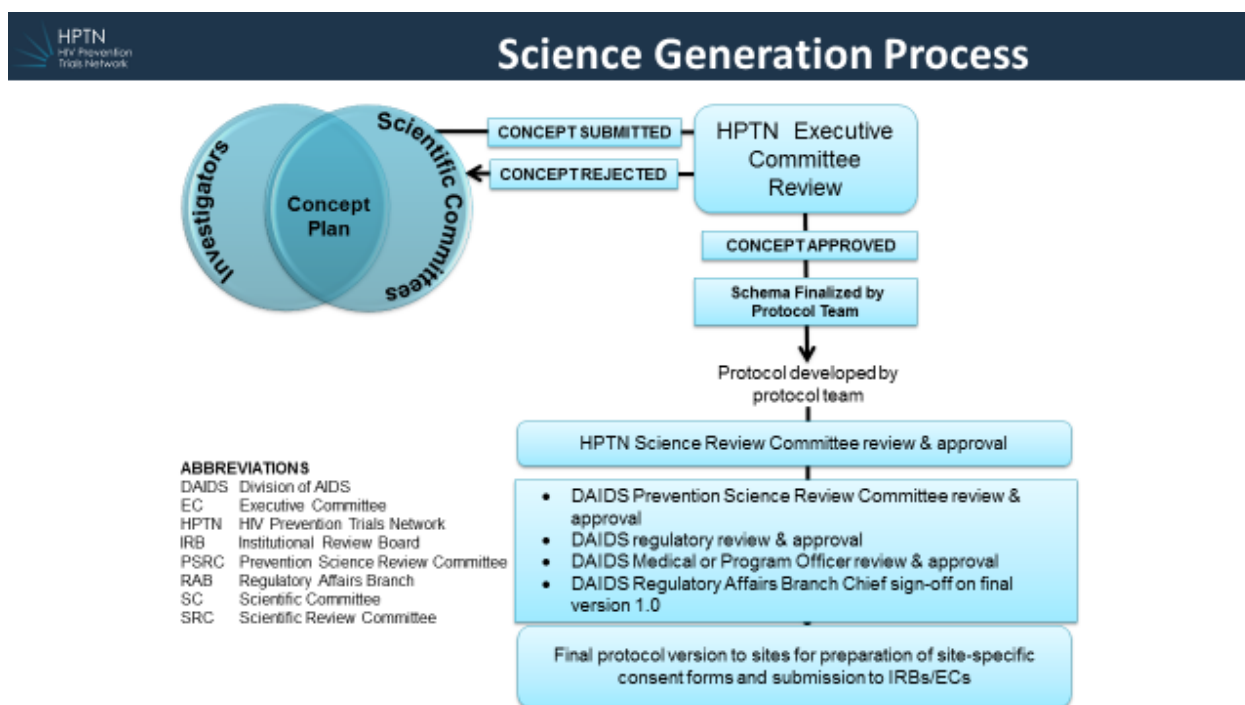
HPTN
HIV Prevention Trials Network

Science Generation Process

Investigators

Scientific Committees

Concept Plan

CONCEPT SUBMITTED

CONCEPT REJECTED

HPTN Executive Committee Review

CONCEPT APPROVED

Schema Finalized by Protocol Team

Protocol developed by protocol team

HPTN Science Review Committee review & approval

- DAIDS Prevention Science Review Committee review & approval
- DAIDS regulatory review & approval
- DAIDS Medical or Program Officer review & approval
- DAIDS Regulatory Affairs Branch Chief sign-off on final version 1.0

Final protocol version to sites for preparation of site-specific consent forms and submission to IRBs/ECs

ABBREVIATIONS

| | |
|---|---|
| DAIDS | Division of AIDS |
| EC | Executive Committee |
| HPTN | HIV Prevention Trials Network |
| IRB | Institutional Review Board |
| PSRC | Prevention Science Review Committee |
| RAB | Regulatory Affairs Branch |
| SC | Scientific Committee |
| SRC | Scientific Review Committee |